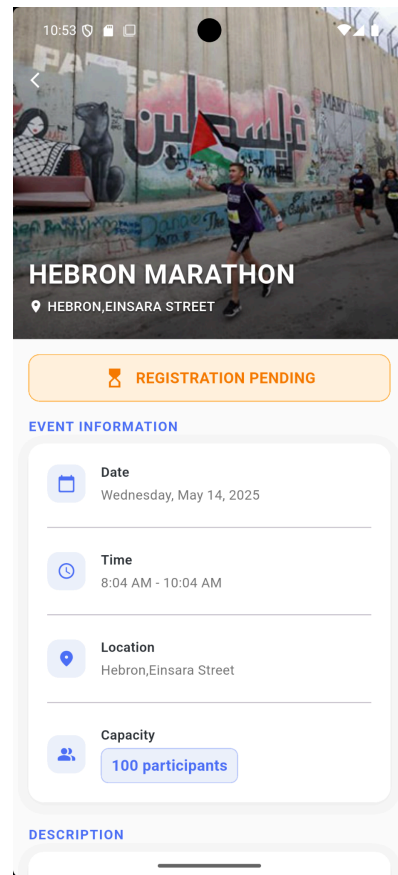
10:53

HEBRON MARATHON
HEBRON,EINSARA STREET

REGISTRATION PENDING

EVENT INFORMATION

Date
Wednesday, May 14, 2025

Time
8:04 AM - 10:04 AM

Location
Hebron,Einsara Street

Capacity
100 participants

DESCRIPTION